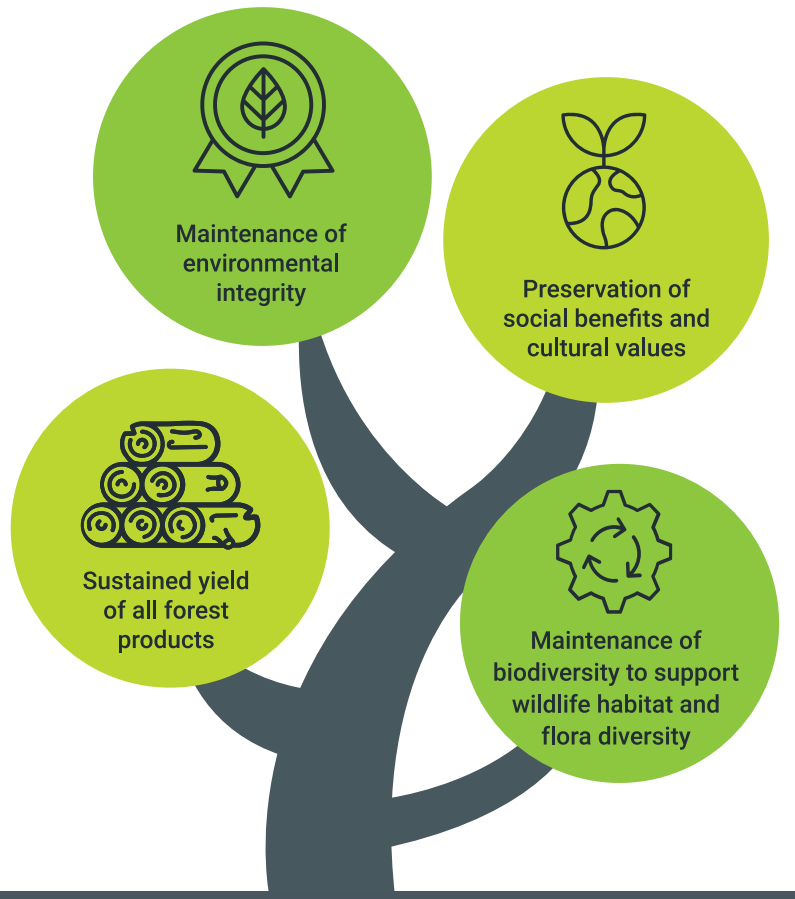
Maintenance of environmental integrity

Preservation of social benefits and cultural values

Sustained yield of all forest products

Maintenance of biodiversity to support wildlife habitat and flora diversity